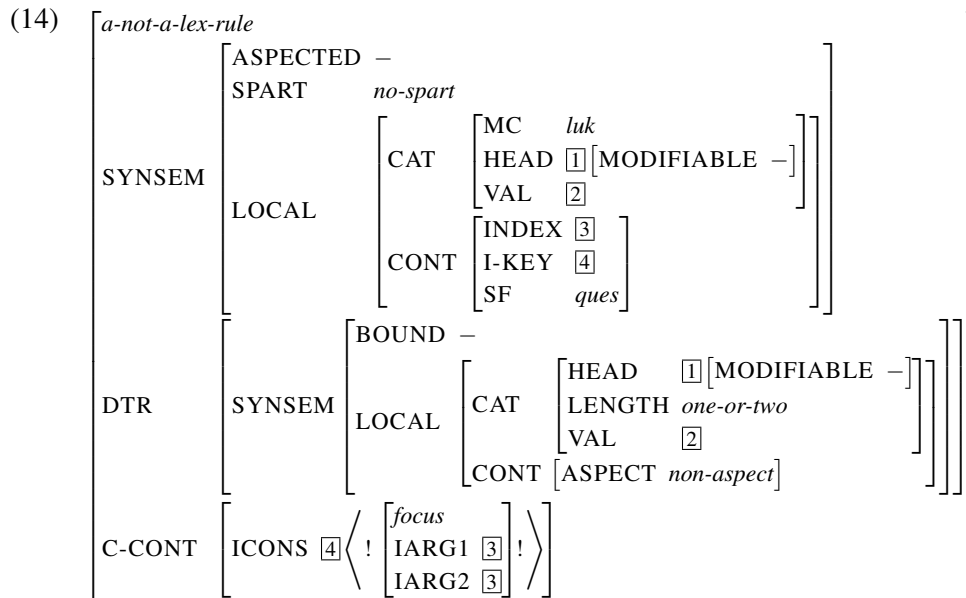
(14) *a-not-a-lex-rule*

SYNSEM
ASPECTED –
SPART *no-spart*
LOCAL
CAT
MC *luk*
HEAD $\boxed{1}$ [MODIFIABLE –]
VAL $\boxed{2}$
CONT
INDEX $\boxed{3}$
I-KEY $\boxed{4}$
SF *ques*

DTR
SYNSEM
BOUND –
LOCAL
CAT
HEAD $\boxed{1}$ [MODIFIABLE –]
LENGTH *one-or-two*
VAL $\boxed{2}$
CONT [ASPECT *non-aspect*]

C-CONT
ICONS $\boxed{4}$ $\langle$ ! [*focus* IARG1 $\boxed{3}$ IARG2 $\boxed{3}$] ! $\rangle$